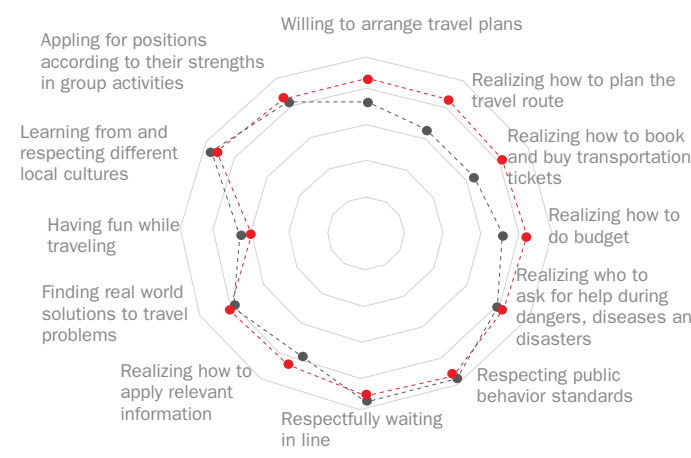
Willing to arrange travel plans

Realizing how to plan the travel route

Realizing how to book and buy transportation tickets

Realizing how to do budget

Realizing who to ask for help during dangers, diseases an disasters

Respecting public behavior standards

Respectfully waiting in line

Realizing how to apply relevant information

Finding real world solutions to travel problems

Having fun while traveling

Learning from and respecting different local cultures

Appling for positions according to their strengths in group activities